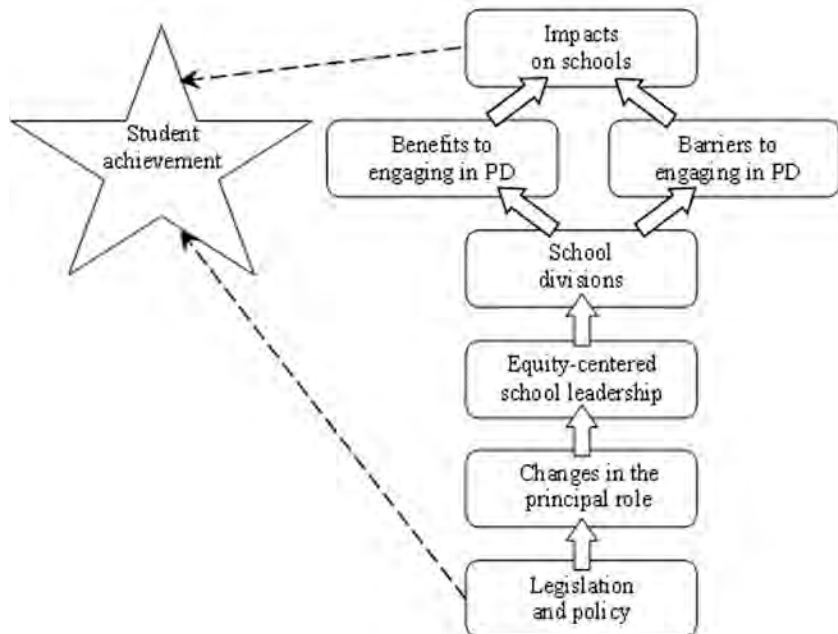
Student achievement

Impacts on schools

Benefits to engaging in PD

Barriers to engaging in PD

School divisions

Equity-centered school leadership

Changes in the principal role

Legislation and policy